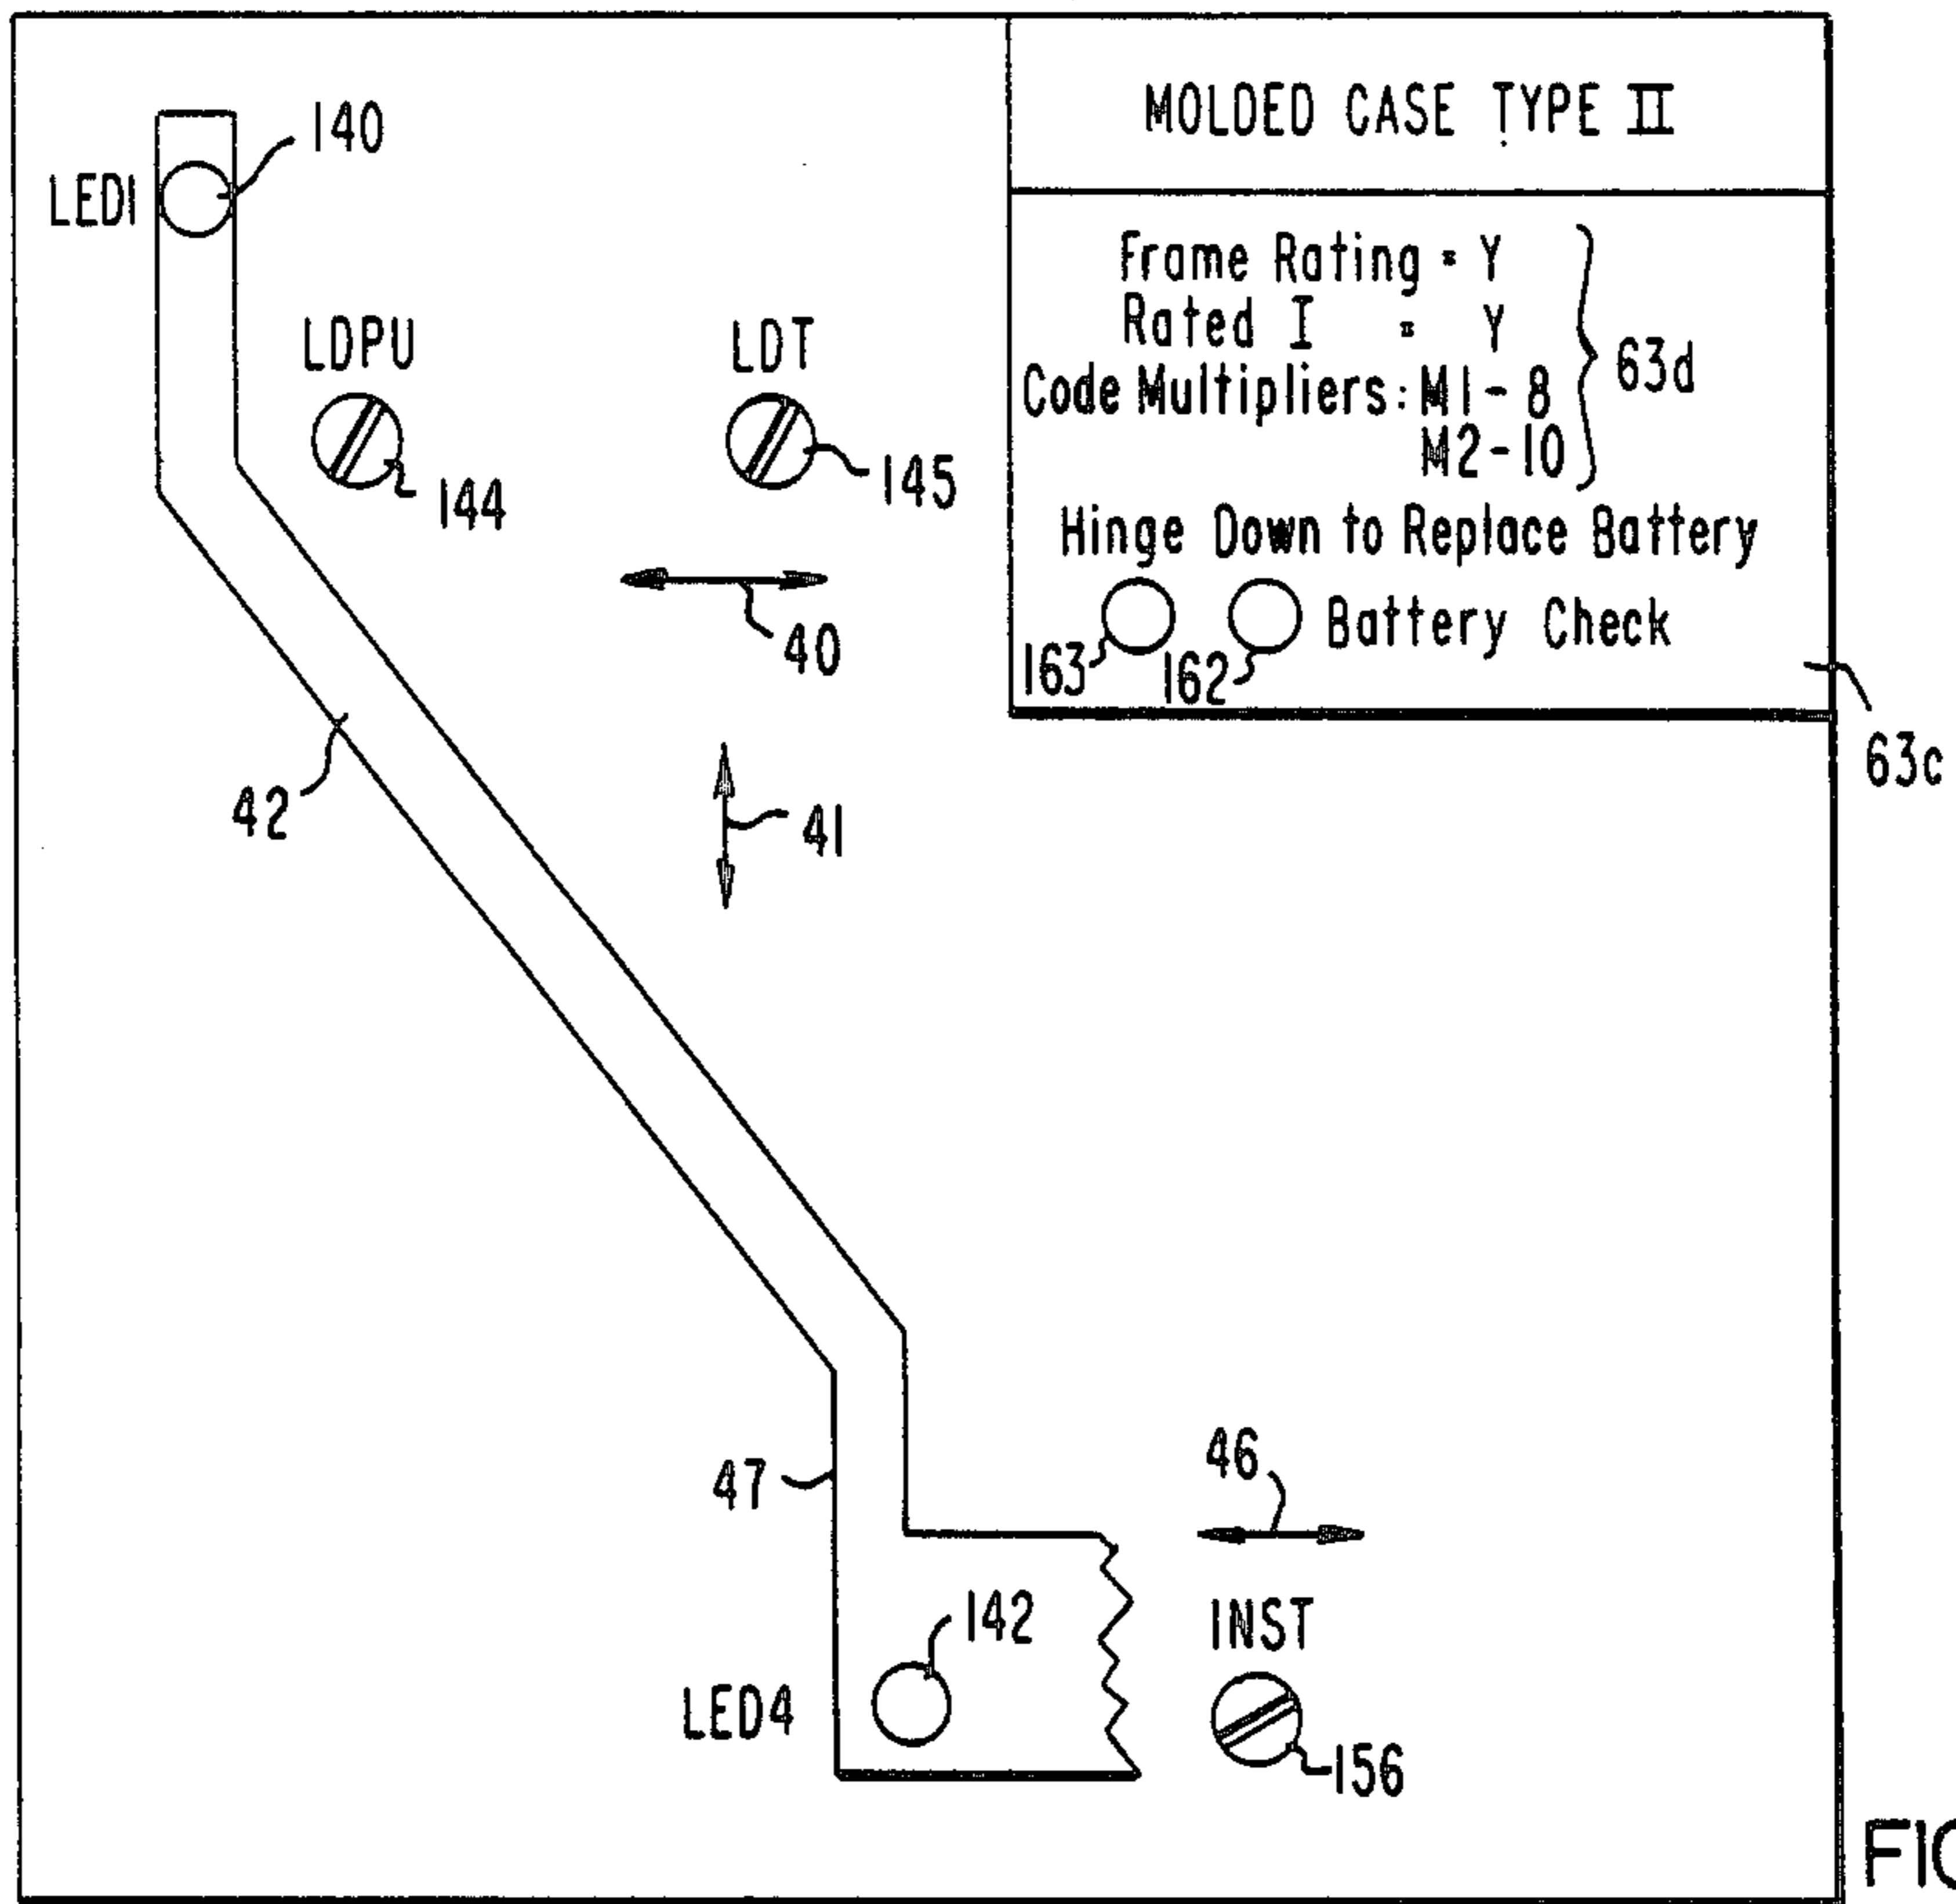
MOLDED CASE TYPE II

Frame Rating = Y
Rated I = Y
Code Multipliers: M1 - 8
M2 - 10
63d

Hinge Down to Replace Battery

163 162 Battery Check

63c

140
LED1

LDPU
144

LDT
145

40

41

42

47

46

142
LED4

INST
156

FI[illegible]